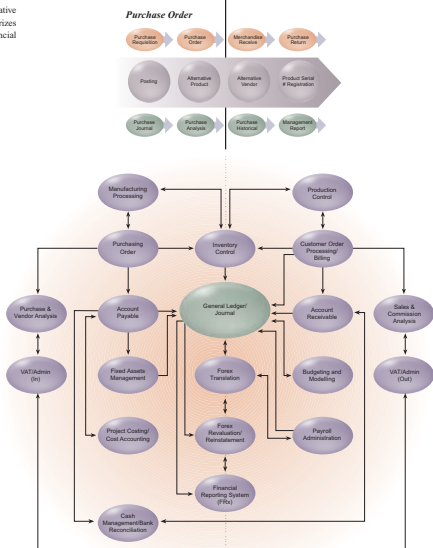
ative
rizes
ncial

Purchase Order

Purchase Requisition
Purchase Order
Merchandise Receive
Purchase Return

Posting
Alternative Product
Alternative Vendor
Product Serial # Registration

Purchase Journal
Purchase Analysis
Purchase Historical
Management Report

Manufacturing Processing
Production Control
Purchasing Order
Inventory Control
Customer Order Processing/ Billing
Purchase & Vendor Analysis
Account Payable
General Ledger/ Journal
Account Receivable
Sales & Commission Analysis
VAT/Admin (In)
Fixed Assets Management
Forex Translation
Budgeting and Modelling
VAT/Admin (Out)
Project Costing/ Cost Accounting
Forex Revaluation/ Reinstatement
Payroll Administration
Financial Reporting System (FRx)
Cash Management/Bank Reconciliation